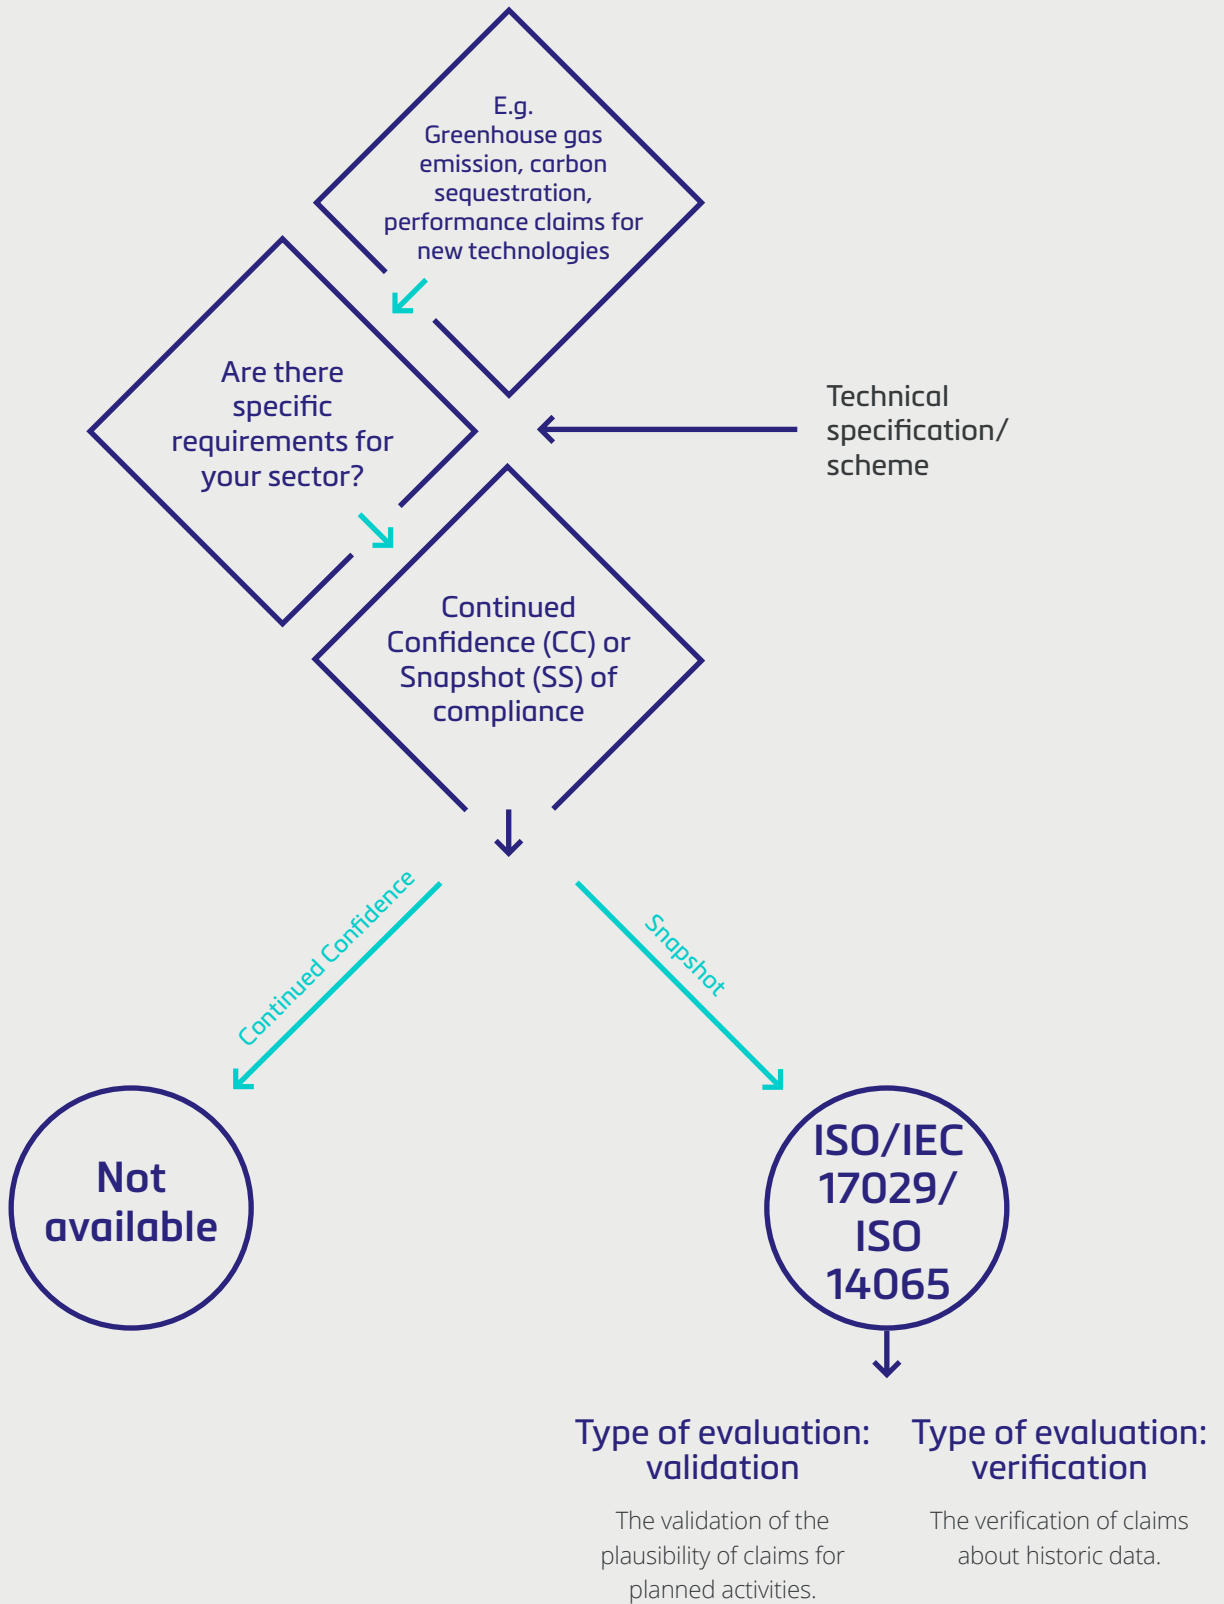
E.g.
Greenhouse gas emission, carbon sequestration, performance claims for new technologies

Are there specific requirements for your sector?

Technical specification/ scheme

Continued Confidence (CC) or Snapshot (SS) of compliance

Continued Confidence

Snapshot

Not available

ISO/IEC 17029/ ISO 14065

Type of evaluation: validation

The validation of the plausibility of claims for planned activities.

Type of evaluation: verification

The verification of claims about historic data.